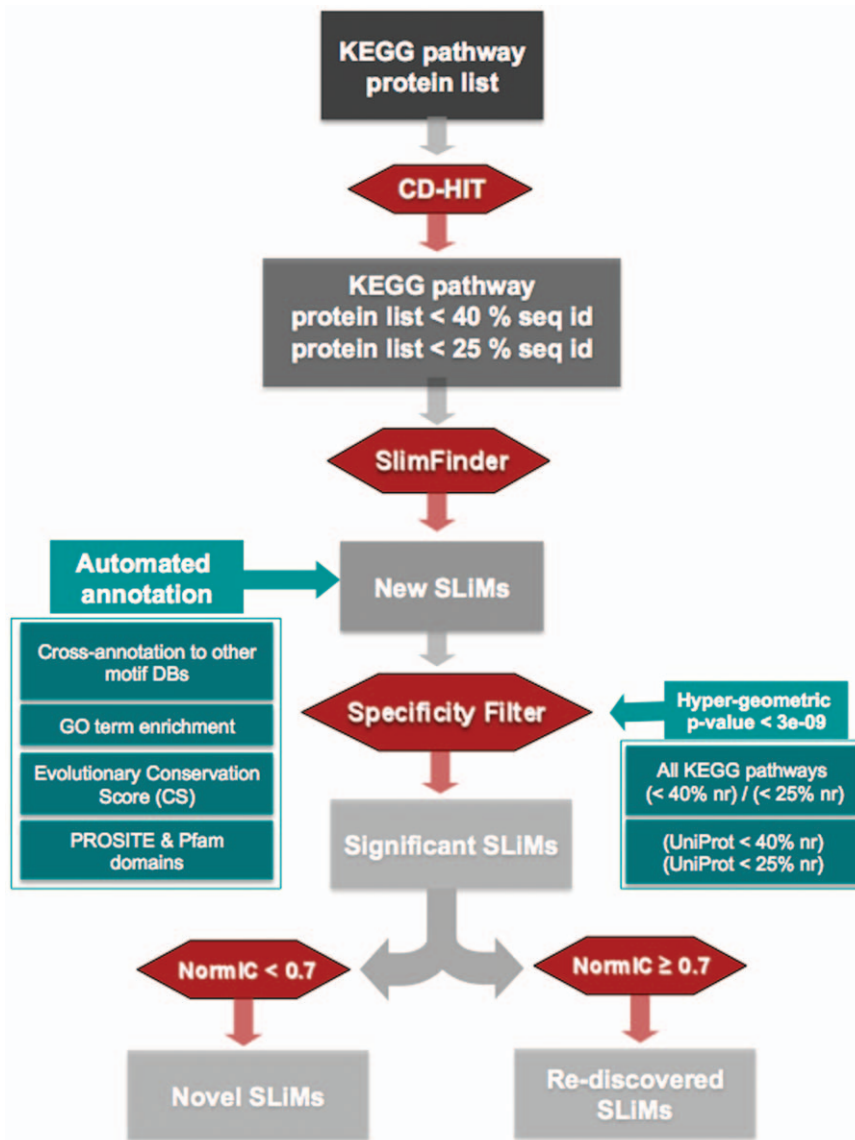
KEGG pathway protein list

CD-HIT

KEGG pathway
protein list < 40 % seq id
protein list < 25 % seq id

SlimFinder

Automated annotation

New SLiMs

Cross-annotation to other motif DBs

GO term enrichment

Evolutionary Conservation Score (CS)

PROSITE & Pfam domains

Specificity Filter

Hyper-geometric p-value < 3e-09

All KEGG pathways (< 40% nr) / (< 25% nr)

(UniProt < 40% nr)
(UniProt < 25% nr)

Significant SLiMs

NormIC < 0.7

NormIC ≥ 0.7

Novel SLiMs

Re-discovered SLiMs